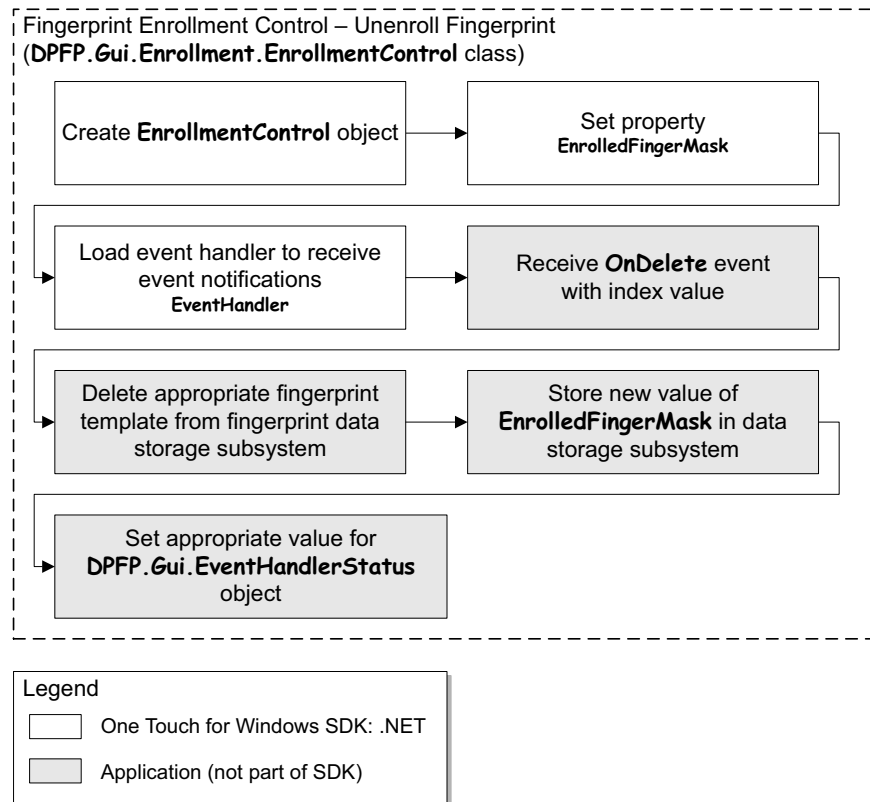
Fingerprint Enrollment Control – Unenroll Fingerprint
(DPFP.Gui.Enrollment.EnrollmentControl class)

Create EnrollmentControl object

Set property
EnrolledFingerMask

Load event handler to receive event notifications
EventHandler

Receive OnDelete event with index value

Delete appropriate fingerprint template from fingerprint data storage subsystem

Store new value of EnrolledFingerMask in data storage subsystem

Set appropriate value for DPFP.Gui.EventHandlerStatus object

Legend

One Touch for Windows SDK: .NET

Application (not part of SDK)